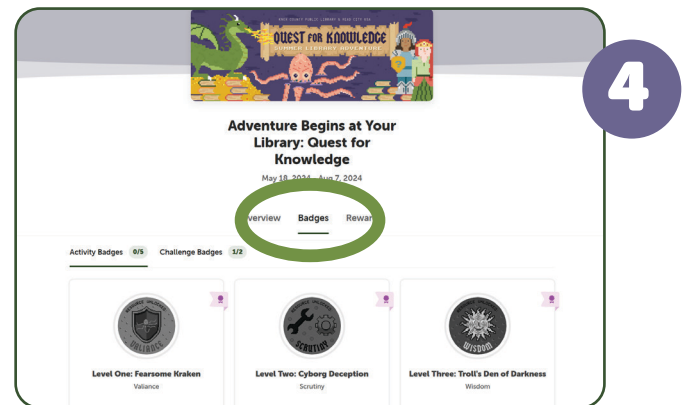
KNOX COUNTY PUBLIC LIBRARY & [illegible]

QUEST FOR KNOWLEDGE

SUMMER LIBRARY ADVENTURE

4

Adventure Begins at Your Library: Quest for Knowledge

May 18, 2024 - Aug 7, 2024

verview Badges Rewar

Activity Badges 0/5 Challenge Badges 1/2

VALIANCE

Level One: Fearsome Kraken

Valiance

SCRUTINY

Level Two: Cyborg Deception

Scrutiny

WISDOM

Level Three: Troll's Den of Darkness

Wisdom